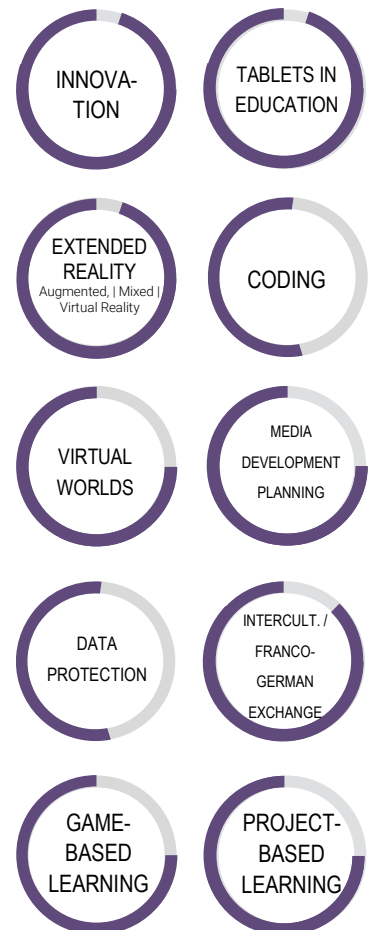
INNOVATION

TABLETS IN EDUCATION

EXTENDED REALITY
Augmented, | Mixed | Virtual Reality

CODING

VIRTUAL WORLDS

MEDIA DEVELOPMENT PLANNING

DATA PROTECTION

INTERCULT. / FRANCO-GERMAN EXCHANGE

GAME-BASED LEARNING

PROJECT-BASED LEARNING